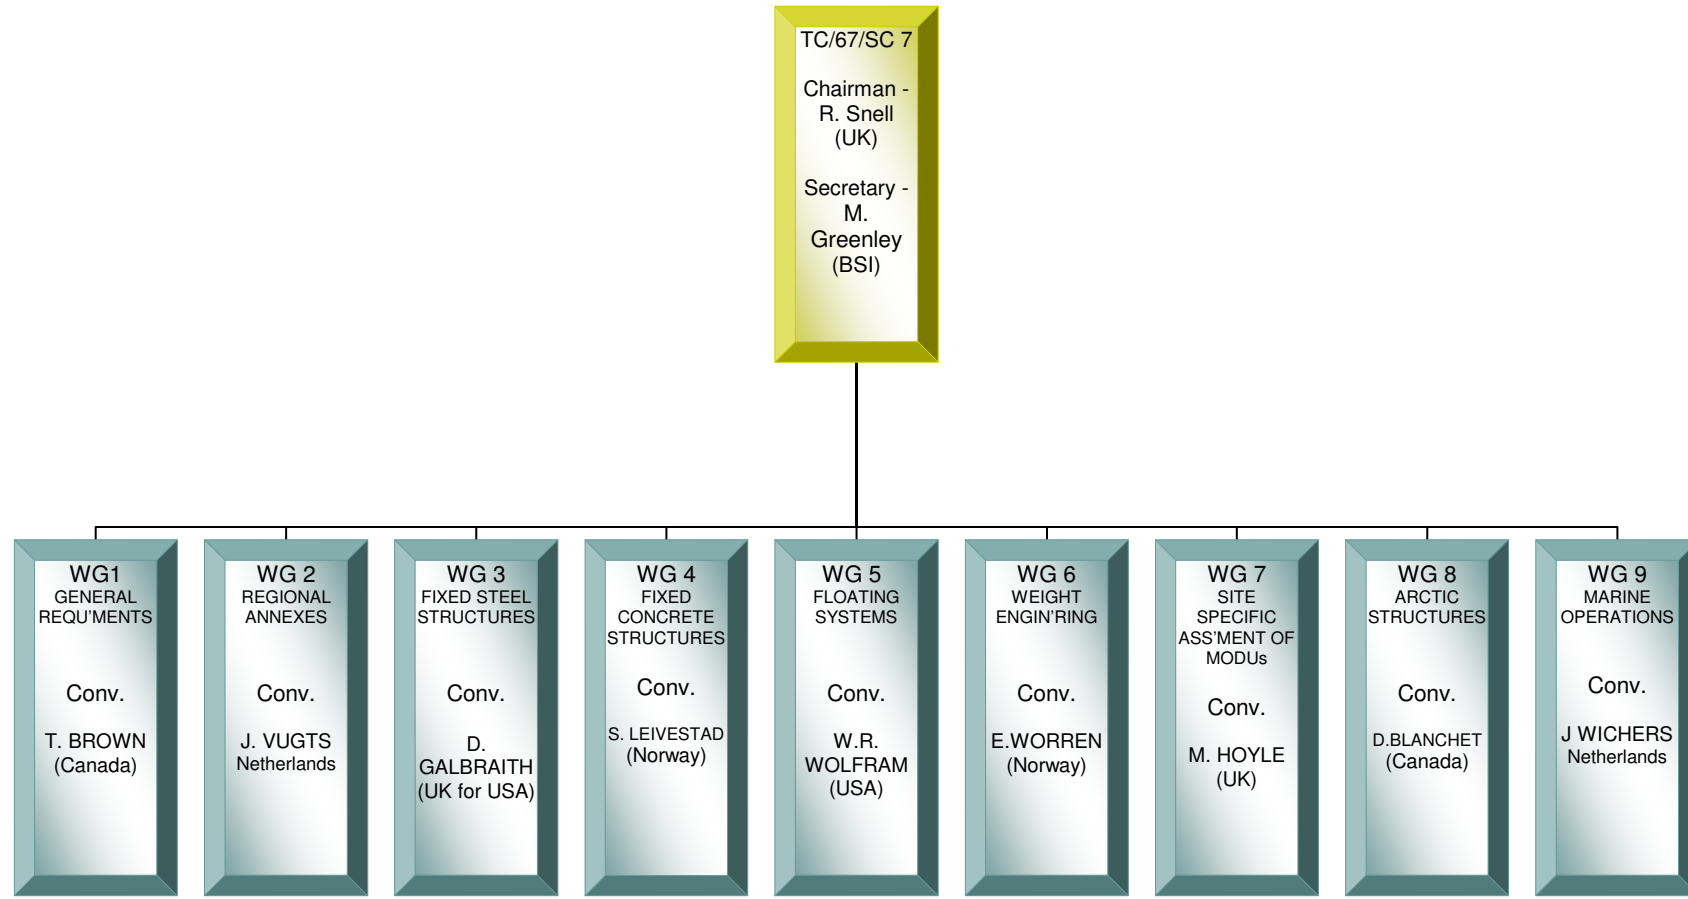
TC/67/SC 7

Chairman - R. Snell (UK)

Secretary - M. Greenley (BSI)

WG1
GENERAL REQU'MENTS

Conv.

T. BROWN (Canada)

WG 2
REGIONAL ANNEXES

Conv.

J. VUGTS Netherlands

WG 3
FIXED STEEL STRUCTURES

Conv.

D. GALBRAITH (UK for USA)

WG 4
FIXED CONCRETE STRUCTURES

Conv.

S. LEIVESTAD (Norway)

WG 5
FLOATING SYSTEMS

Conv.

W.R. WOLFRAM (USA)

WG 6
WEIGHT ENGIN'RING

Conv.

E.WORREN (Norway)

WG 7
SITE SPECIFIC ASS'MENT OF MODUs

Conv.

M. HOYLE (UK)

WG 8
ARCTIC STRUCTURES

Conv.

D.BLANCHET (Canada)

WG 9
MARINE OPERATIONS

Conv.

J WICHERS Netherlands